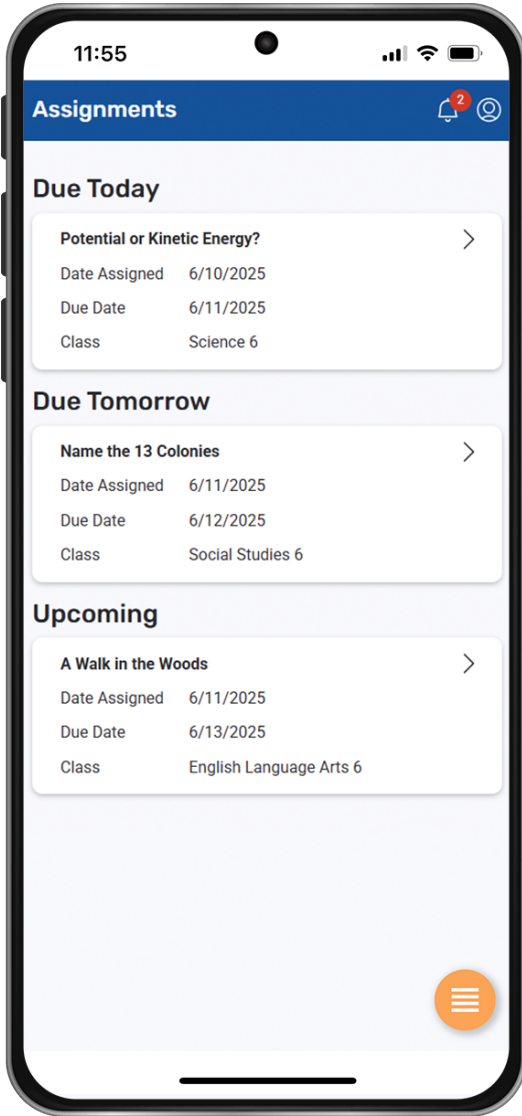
11:55

Assignments

2

Due Today

Potential or Kinetic Energy?

Date Assigned 6/10/2025

Due Date 6/11/2025

Class Science 6

Due Tomorrow

Name the 13 Colonies

Date Assigned 6/11/2025

Due Date 6/12/2025

Class Social Studies 6

Upcoming

A Walk in the Woods

Date Assigned 6/11/2025

Due Date 6/13/2025

Class English Language Arts 6